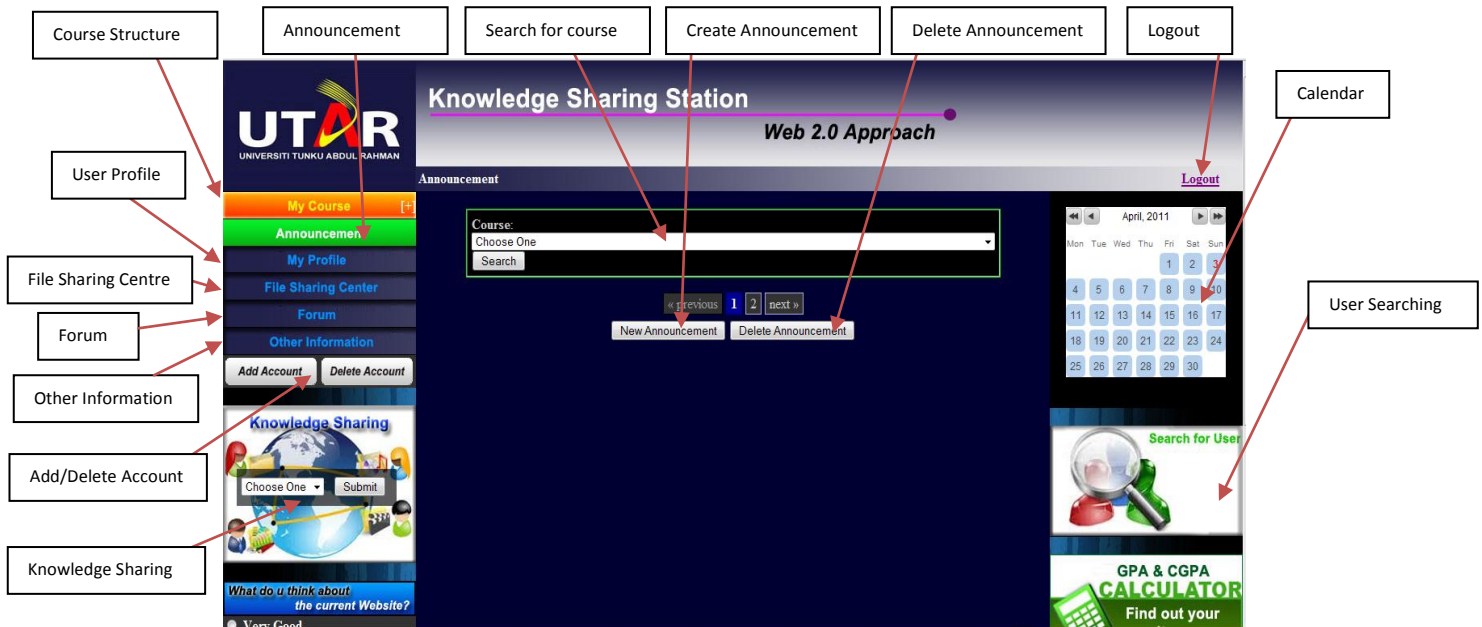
Course Structure

Announcement

Search for course

Create Announcement

Delete Announcement

Logout

Calendar

UTAR
UNIVERSITI TUNKU ABDUL RAHMAN

Knowledge Sharing Station
Web 2.0 Approach

Announcement

Logout

User Profile

My Course [+]
Announcement
My Profile
File Sharing Center
Forum
Other Information
Add Account
Delete Account

File Sharing Centre

Forum

Other Information

Course:
Choose One
Search

« previous 1 2 next »
New Announcement
Delete Announcement

April, 2011

| Mon | Tue | Wed | Thu | Fri | Sat | Sun |
|---|---|---|---|---|---|---|
| | | | | 1 | 2 | 3 |
| 4 | 5 | 6 | 7 | 8 | 9 | 10 |
| 11 | 12 | 13 | 14 | 15 | 16 | 17 |
| 18 | 19 | 20 | 21 | 22 | 23 | 24 |
| 25 | 26 | 27 | 28 | 29 | 30 | |

User Searching

Search for User

Knowledge Sharing
Choose One
Submit

Add/Delete Account

Knowledge Sharing

What do u think about the current Website?
Very Good

GPA & CGPA CALCULATOR
Find out your